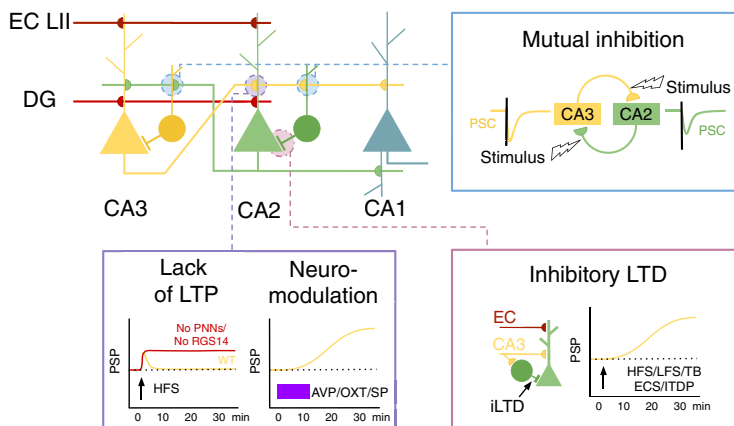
EC LII

DG

CA3

CA2

CA1

Mutual inhibition

Stimulus

PSC

CA3

CA2

PSC

Stimulus

Lack of LTP

No PNNs/ No RGS14

WT

PSP

HFS

0 10 20 30 min

Neuro-modulation

PSP

AVP/OXT/SP

0 10 20 30 min

Inhibitory LTD

EC

CA3

iLTD

PSP

HFS/LFS/TB ECS/ITDP

0 10 20 30 min